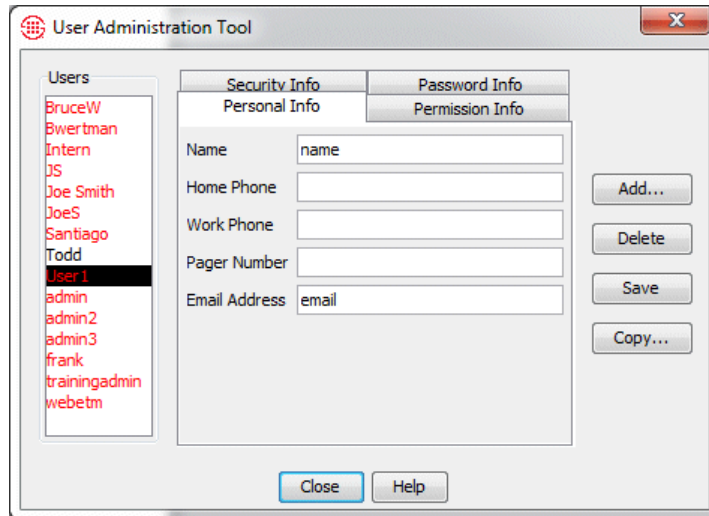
User Administration Tool

Users

BruceW
Bwertman
Intern
JS
Joe Smith
JoeS
Santiago
Todd
User1
admin
admin2
admin3
frank
trainingadmin
webetm

Security Info
Password Info
Personal Info
Permission Info

Name name
Home Phone
Work Phone
Pager Number
Email Address email

Add...
Delete
Save
Copy...

Close
Help